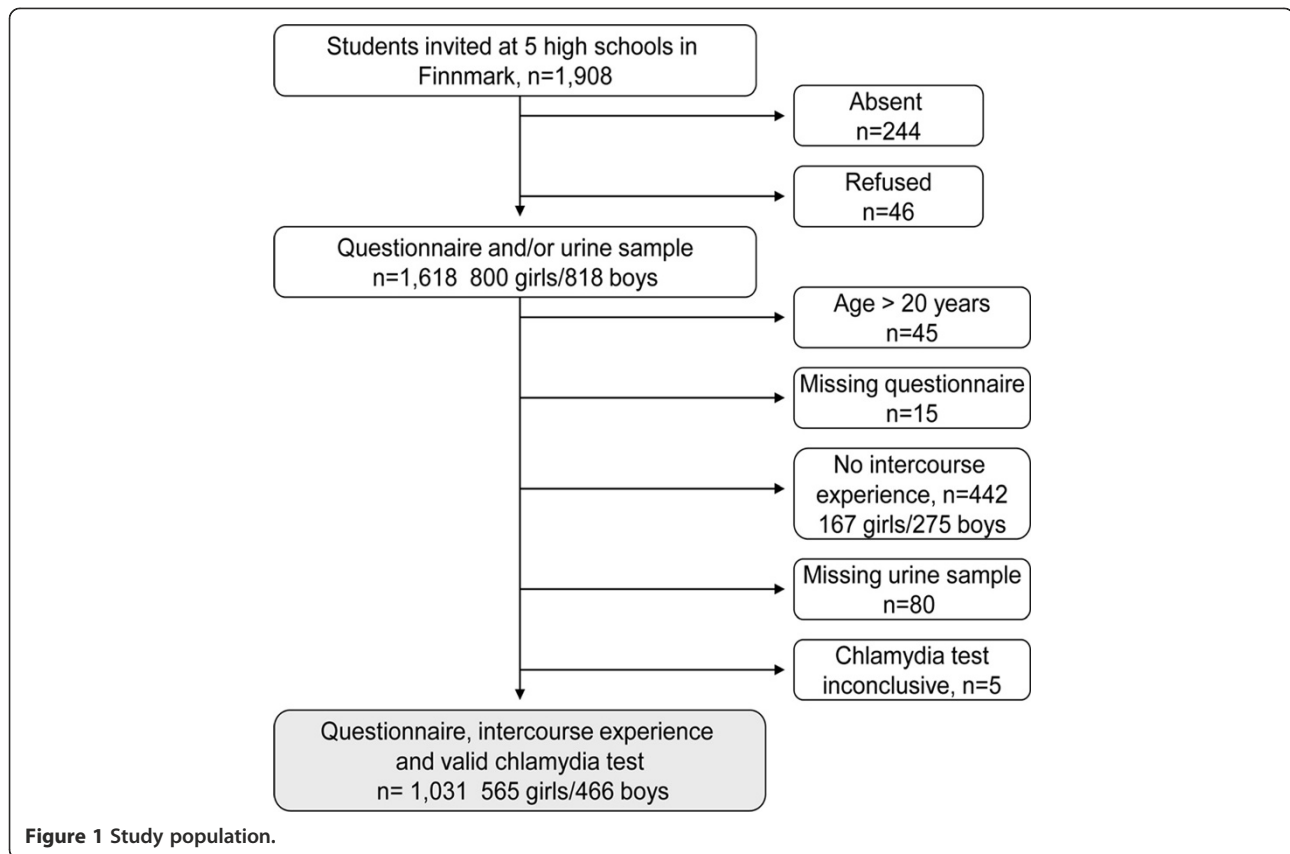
Students invited at 5 high schools in Finnmark, n=1,908

Absent
n=244

Refused
n=46

Questionnaire and/or urine sample
n=1,618 800 girls/818 boys

Age > 20 years
n=45

Missing questionnaire
n=15

No intercourse experience, n=442
167 girls/275 boys

Missing urine sample
n=80

Chlamydia test inconclusive, n=5

Questionnaire, intercourse experience and valid chlamydia test
n= 1,031 565 girls/466 boys

Figure 1 Study population.